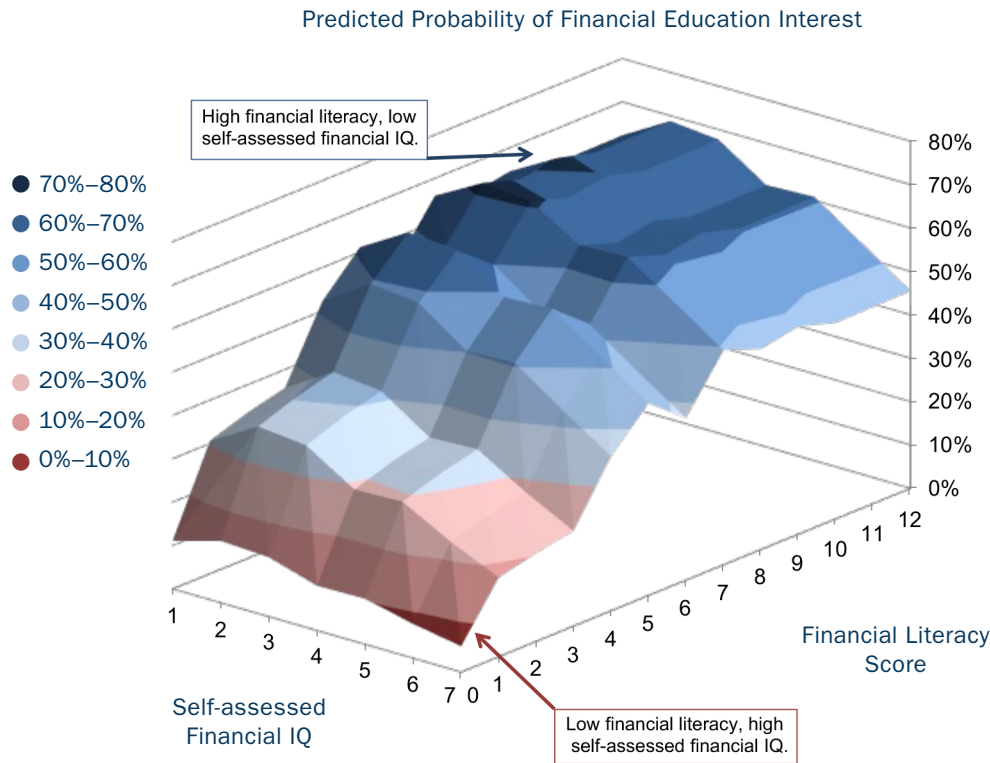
Predicted Probability of Financial Education Interest

High financial literacy, low self-assessed financial IQ.

70%–80%
60%–70%
50%–60%
40%–50%
30%–40%
20%–30%
10%–20%
0%–10%

80%
70%
60%
50%
40%
30%
20%
10%
0%

1 2 3 4 5 6 7

Self-assessed Financial IQ

0 1 2 3 4 5 6 7 8 9 10 11 12

Financial Literacy Score

Low financial literacy, high self-assessed financial IQ.